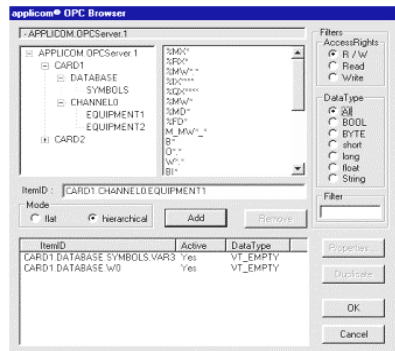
applicom® OPC Browser

- APPLICOM.OPCServer.1

APPLICOM.OPCServer.1
CARD1
DATABASE
SYMBOLS
CHANNEL0
EQUIPMENT1
EQUIPMENT2
CARD2

%MX*
%FX*
%MW*.*
%DX****
%QX****
%MW*
%MD*
%FD*
M_MW*_*
B*
O*.*
W*.*
BI*

ItemID : CARD1.CHANNEL0.EQUIPMENT1

Mode
flat
hierarchical

Add
Remove

| ItemID | Active | DataType |
|---|---|---|
| CARD1.DATABASE.SYMBOLS.VAR3 | Yes | VT_EMPTY |
| CARD1.DATABASE.W0 | Yes | VT_EMPTY |

Filters
AccessRights
R / W
Read
Write

DataType
All
BOOL
BYTE
short
long
float
String

Filter

Properties...
Duplicate

OK
Cancel